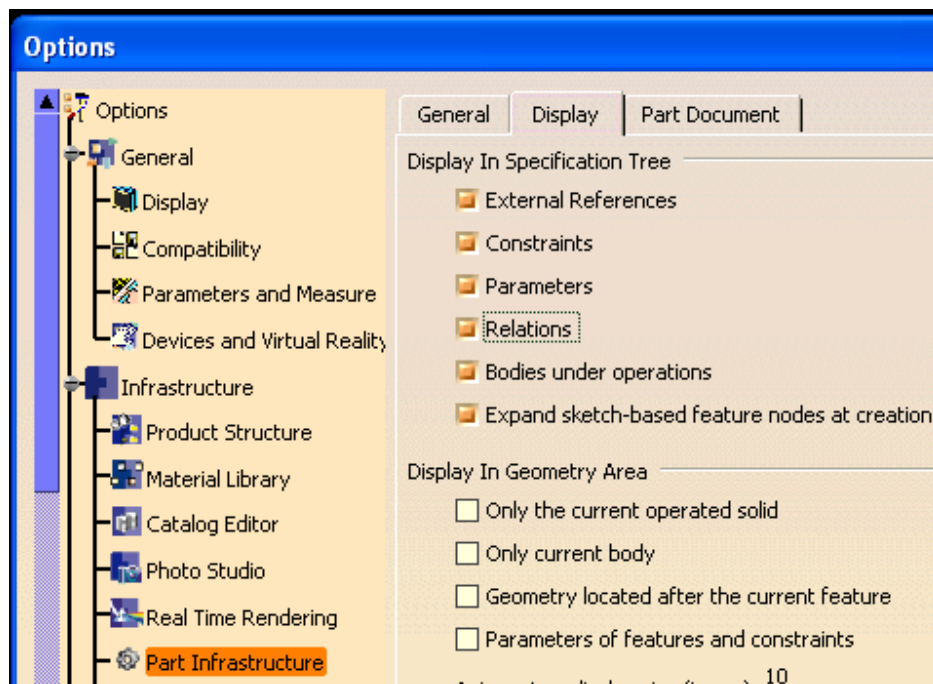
Options

Options
General
Display
Compatibility
Parameters and Measure
Devices and Virtual Reality
Infrastructure
Product Structure
Material Library
Catalog Editor
Photo Studio
Real Time Rendering
Part Infrastructure

General | Display | Part Document

Display In Specification Tree
External References
Constraints
Parameters
Relations
Bodies under operations
Expand sketch-based feature nodes at creation

Display In Geometry Area
Only the current operated solid
Only current body
Geometry located after the current feature
Parameters of features and constraints
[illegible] 10